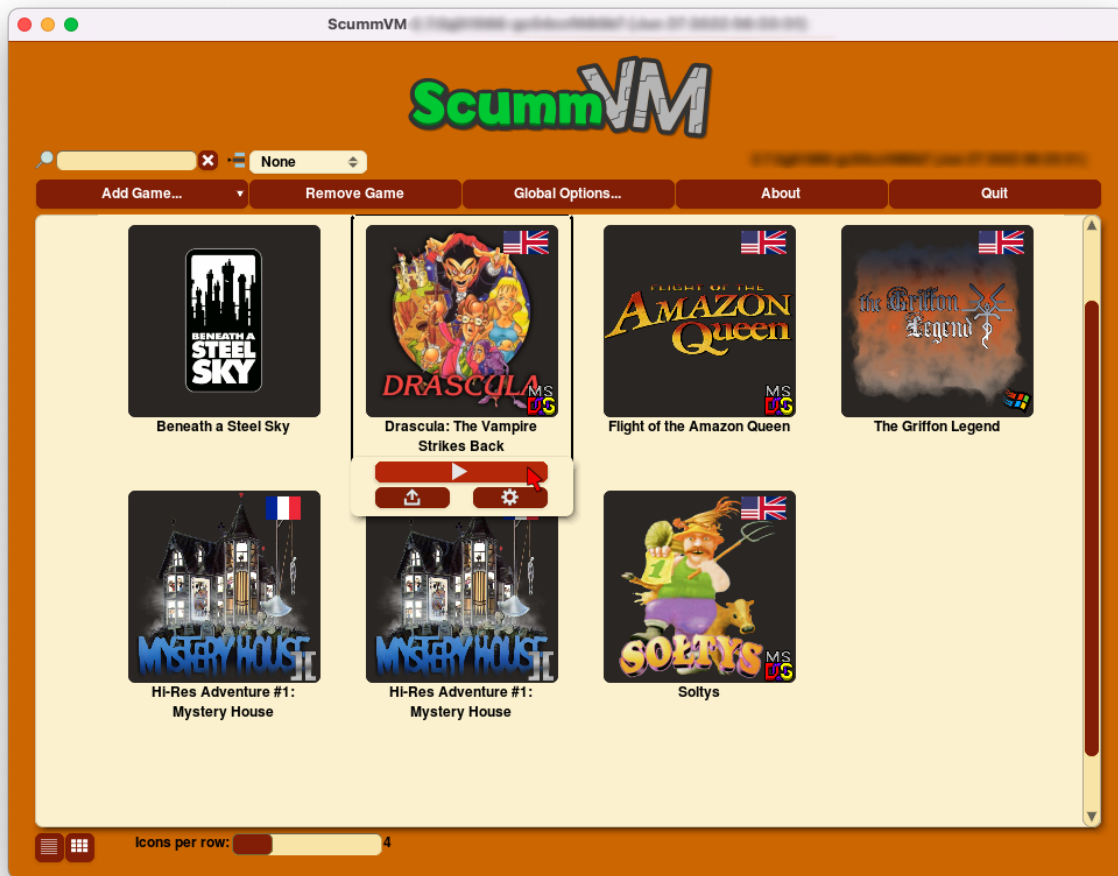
ScummVM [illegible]

ScummVM

None

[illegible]

Add Game... Remove Game Global Options... About Quit

BENEATH A STEEL SKY

Beneath a Steel Sky

DRASCULA MS DOS

Drascula: The Vampire Strikes Back

FLIGHT OF THE AMAZON Queen MS DOS

Flight of the Amazon Queen

the Griffon Legend

The Griffon Legend

MYSTERY HOUSE II

Hi-Res Adventure #1: Mystery House

MYSTERY HOUSE II

Hi-Res Adventure #1: Mystery House

SOLTYS MS DOS

Soltys

Icons per row: 4